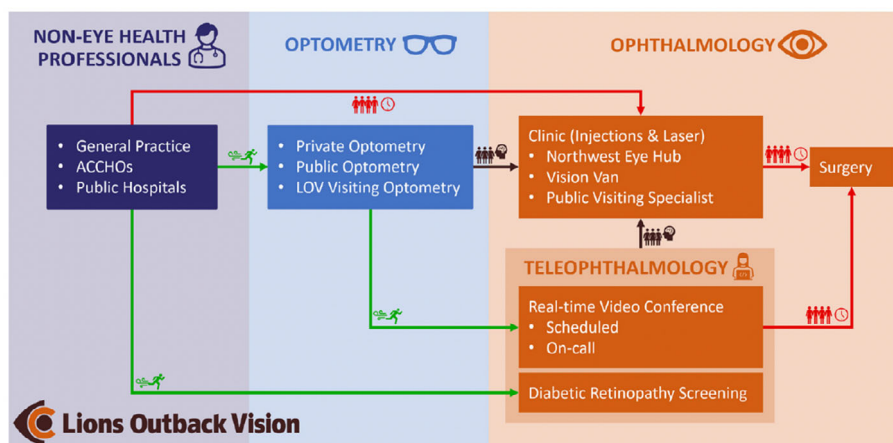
NON-EYE HEALTH PROFESSIONALS

OPTOMETRY

OPHTHALMOLOGY

• General Practice
• ACCHOs
• Public Hospitals

• Private Optometry
• Public Optometry
• LOV Visiting Optometry

Clinic (Injections & Laser)
• Northwest Eye Hub
• Vision Van
• Public Visiting Specialist

Surgery

TELEOPHTHALMOLOGY

Real-time Video Conference
• Scheduled
• On-call

Diabetic Retinopathy Screening

Lions Outback Vision